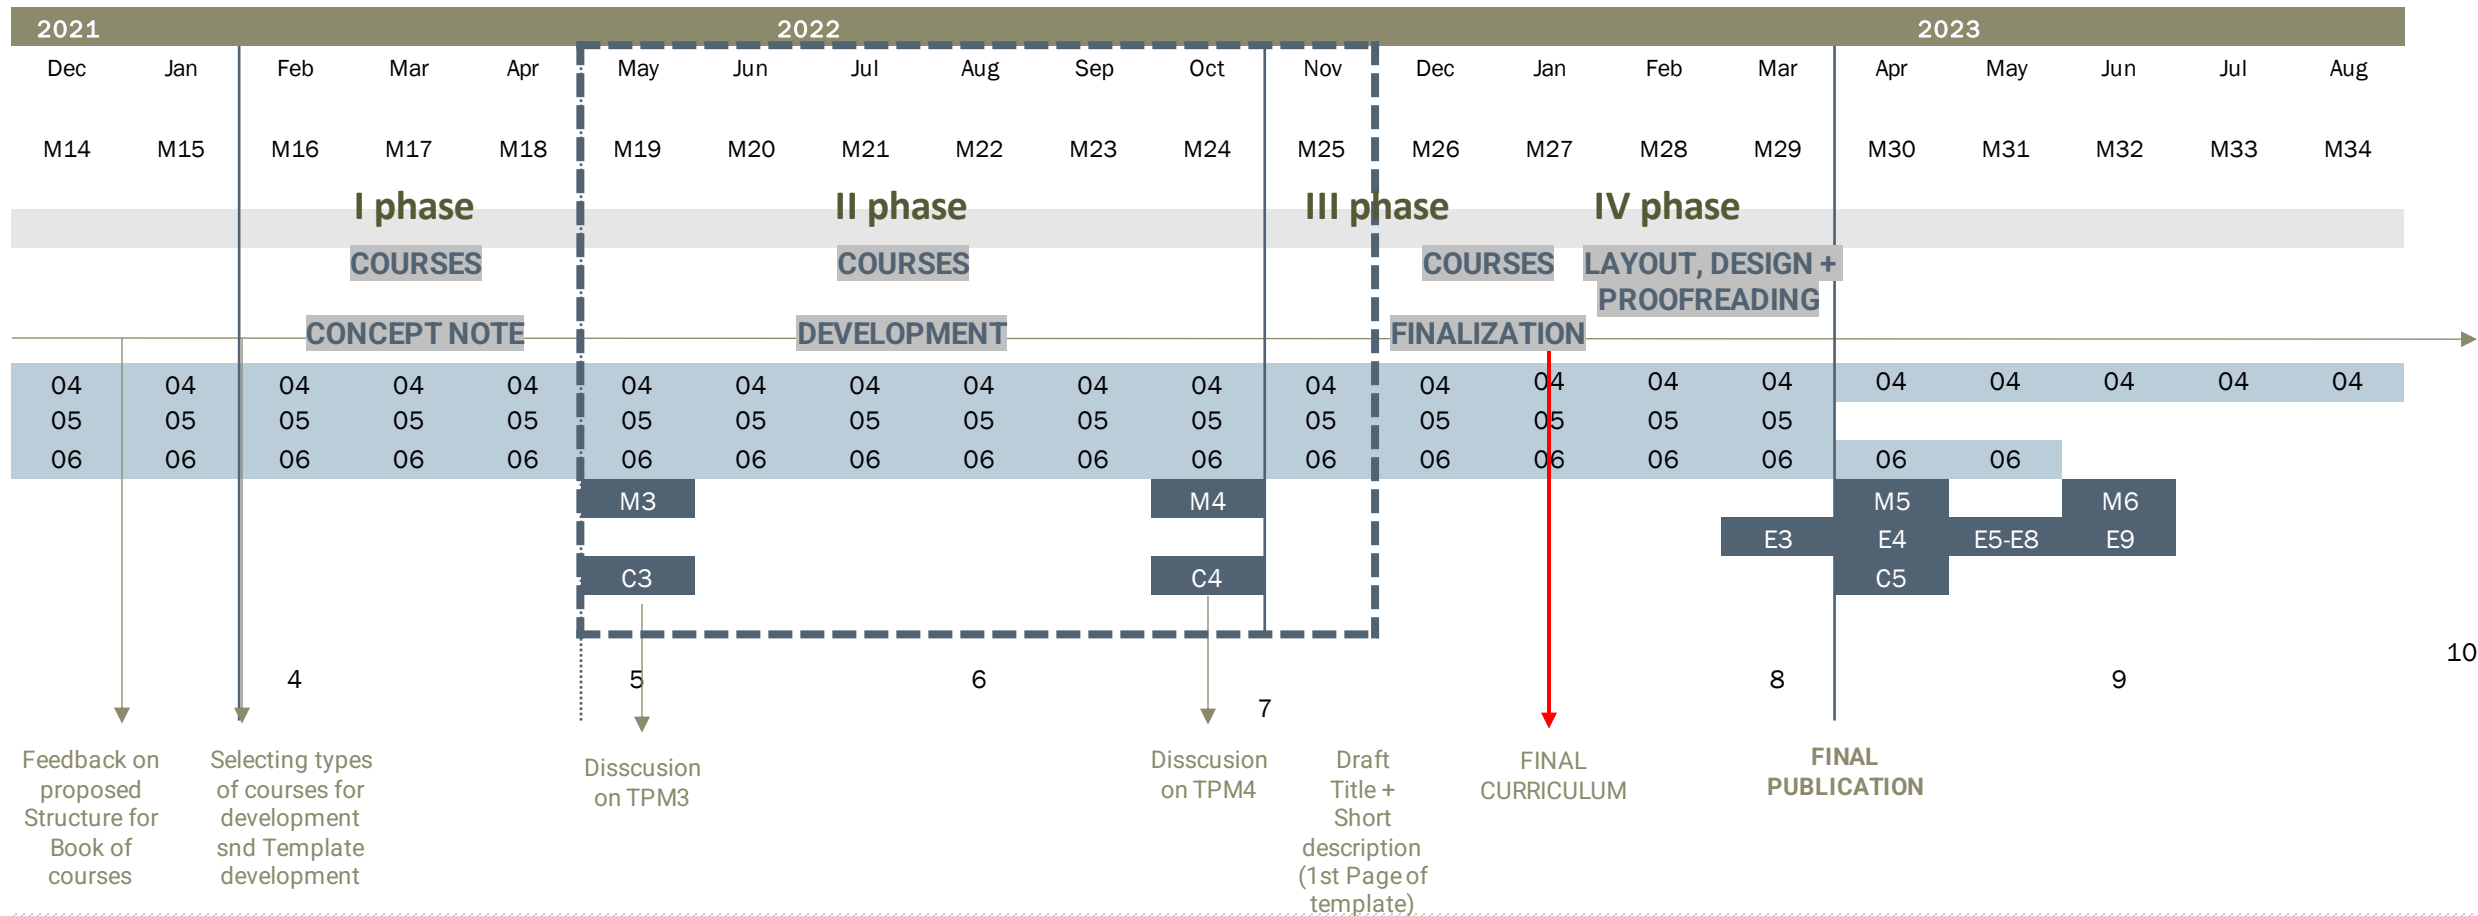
2021 2022 2023

| Dec | Jan | Feb | Mar | Apr | May | Jun | Jul | Aug | Sep | Oct | Nov | Dec | Jan | Feb | Mar | Apr | May | Jun | Jul | Aug |
|---|---|---|---|---|---|---|---|---|---|---|---|---|---|---|---|---|---|---|---|---|
| M14 | M15 | M16 | M17 | M18 | M19 | M20 | M21 | M22 | M23 | M24 | M25 | M26 | M27 | M28 | M29 | M30 | M31 | M32 | M33 | M34 |

I phase
COURSES
CONCEPT NOTE

II phase
COURSES
DEVELOPMENT

III phase
COURSES
FINALIZATION

IV phase
LAYOUT, DESIGN + PROOFREADING

| 04 | 04 | 04 | 04 | 04 | 04 | 04 | 04 | 04 | 04 | 04 | 04 | 04 | 04 | 04 | 04 | 04 | 04 | 04 | 04 | 04 |
|---|---|---|---|---|---|---|---|---|---|---|---|---|---|---|---|---|---|---|---|---|
| 05 | 05 | 05 | 05 | 05 | 05 | 05 | 05 | 05 | 05 | 05 | 05 | 05 | 05 | 05 | 05 | | | | | |
| 06 | 06 | 06 | 06 | 06 | 06 | 06 | 06 | 06 | 06 | 06 | 06 | 06 | 06 | 06 | 06 | 06 | 06 | | | |

M3 M4 M5 M6
E3 E4 E5-E8 E9
C3 C4 C5

4 5 6 7 8 9 10

Feedback on proposed Structure for Book of courses

Selecting types of courses for development snd Template development

Disscusion on TPM3

Disscusion on TPM4

Draft Title + Short description (1st Page of template)

FINAL CURRICULUM

FINAL PUBLICATION